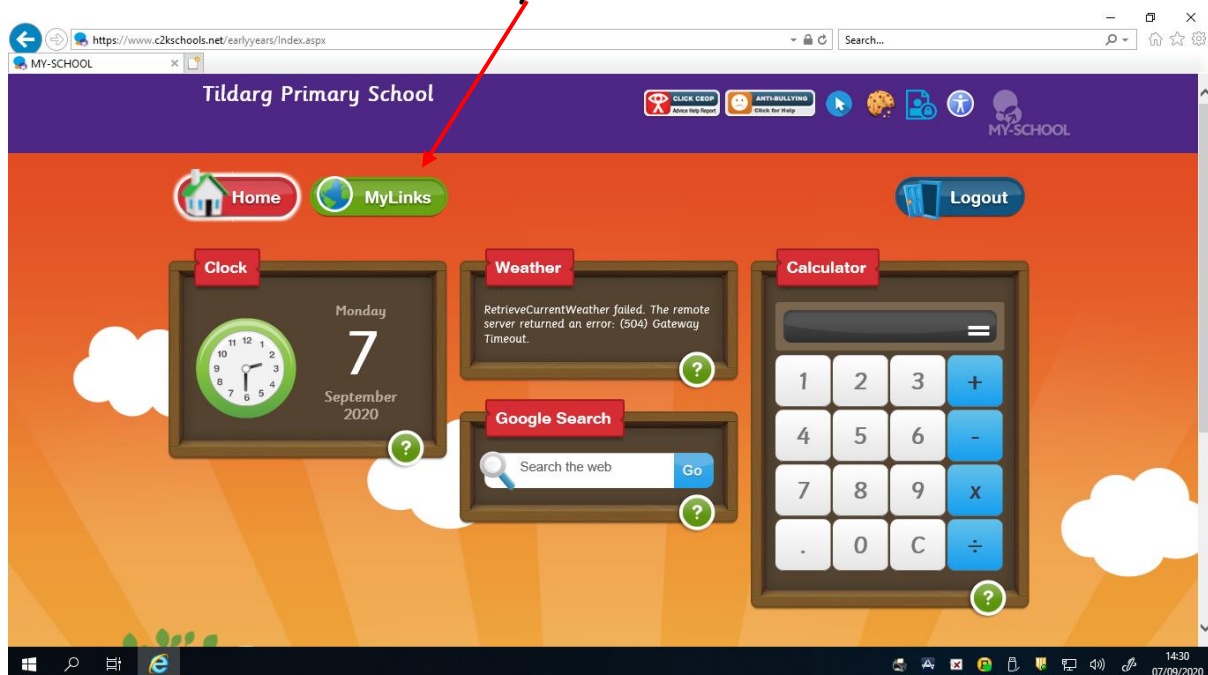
https://www.c2kschools.net/earlyyears/Index.aspx
Search...
MY-SCHOOL

Tildarg Primary School

CLICK CEOP Advice Help Report
ANTI-BULLYING Click for Help
MY-SCHOOL

Home
MyLinks
Logout

Clock
Monday
7
September
2020

Weather
RetrieveCurrentWeather failed. The remote server returned an error: (504) Gateway Timeout.

Google Search
Search the web
Go

Calculator
=
| 1 | 2 | 3 | + |
|---|---|---|---|
| 4 | 5 | 6 | - |
| 7 | 8 | 9 | x |
| . | 0 | C | ÷ |

14:30
07/09/2020